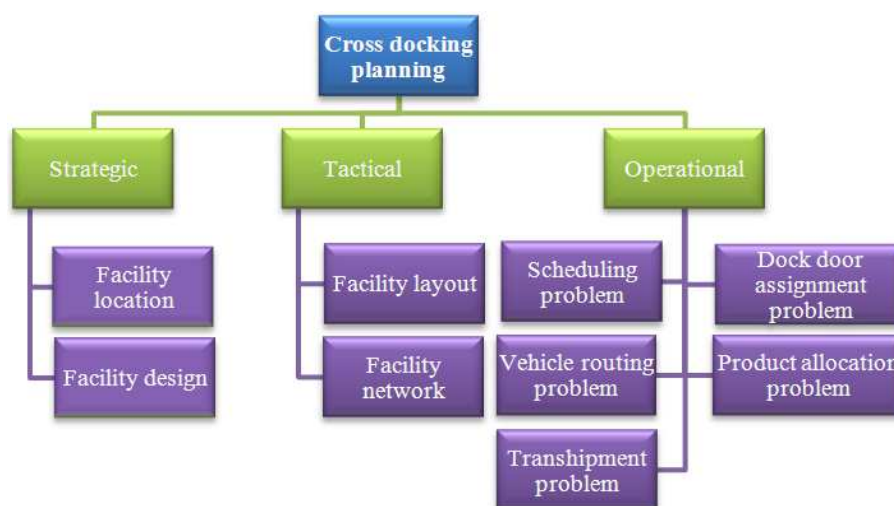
Cross docking planning

Strategic

Tactical

Operational

Facility location

Facility design

Facility layout

Facility network

Scheduling problem

Dock door assignment problem

Vehicle routing problem

Product allocation problem

Transhipment problem